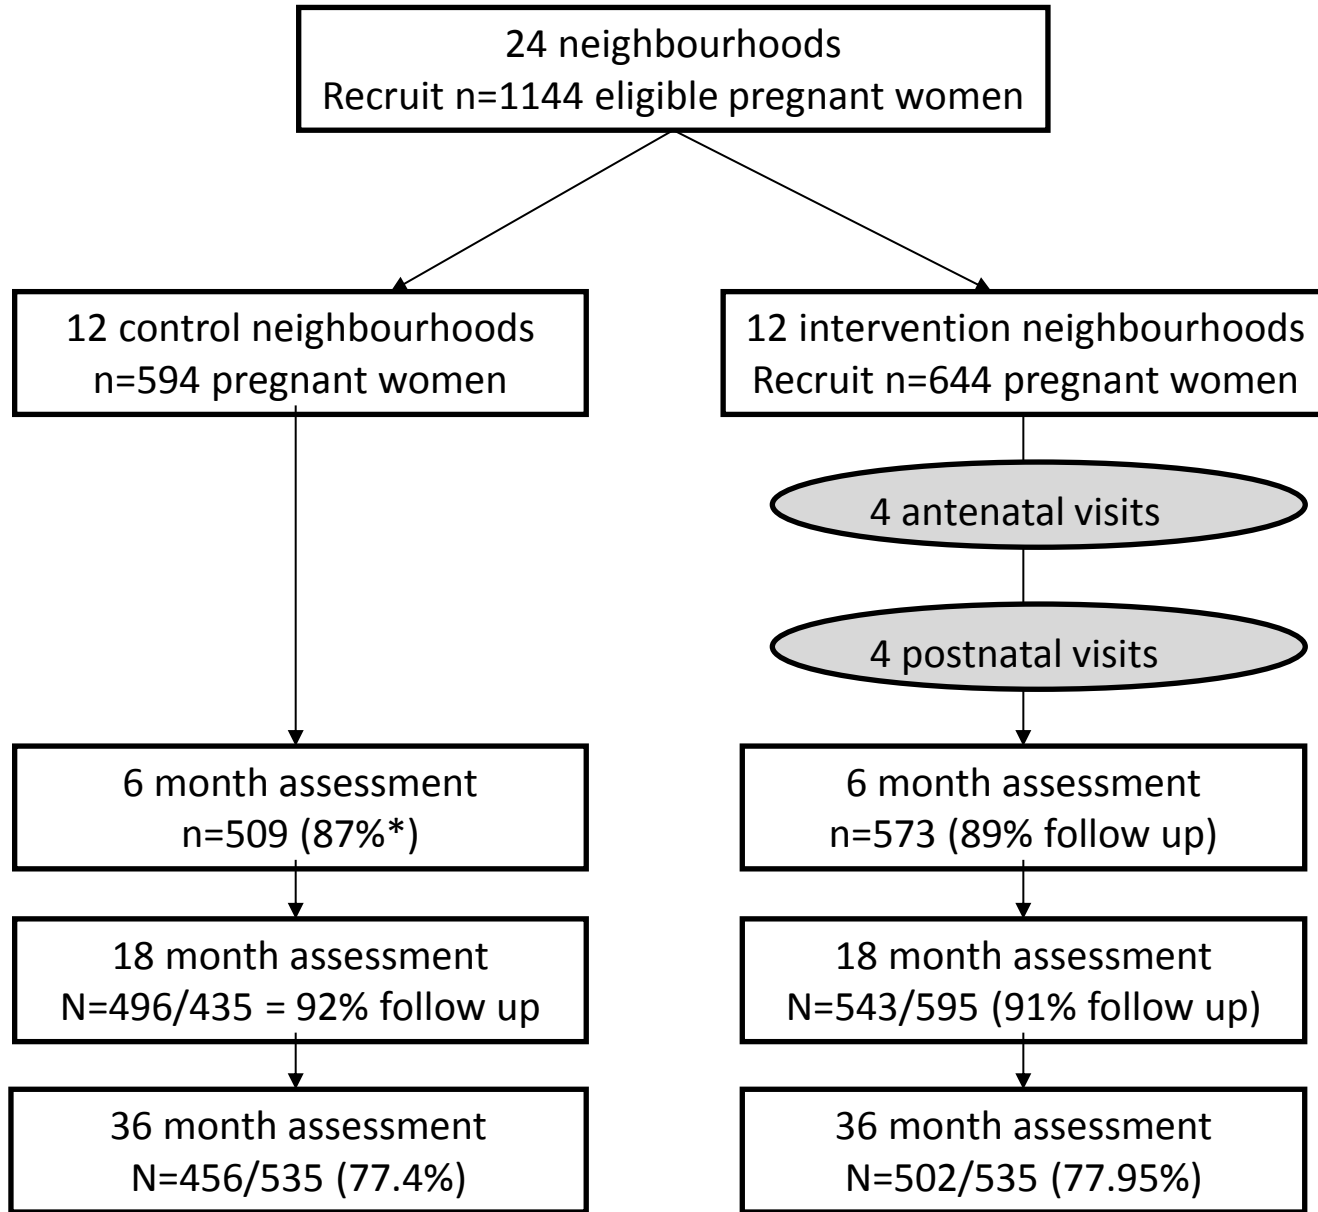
24 neighbourhoods
Recruit n=1144 eligible pregnant women

12 control neighbourhoods
n=594 pregnant women

12 intervention neighbourhoods
Recruit n=644 pregnant women

4 antenatal visits

4 postnatal visits

6 month assessment
n=509 (87%*)

6 month assessment
n=573 (89% follow up)

18 month assessment
N=496/435 = 92% follow up

18 month assessment
N=543/595 (91% follow up)

36 month assessment
N=456/535 (77.4%)

36 month assessment
N=502/535 (77.95%)